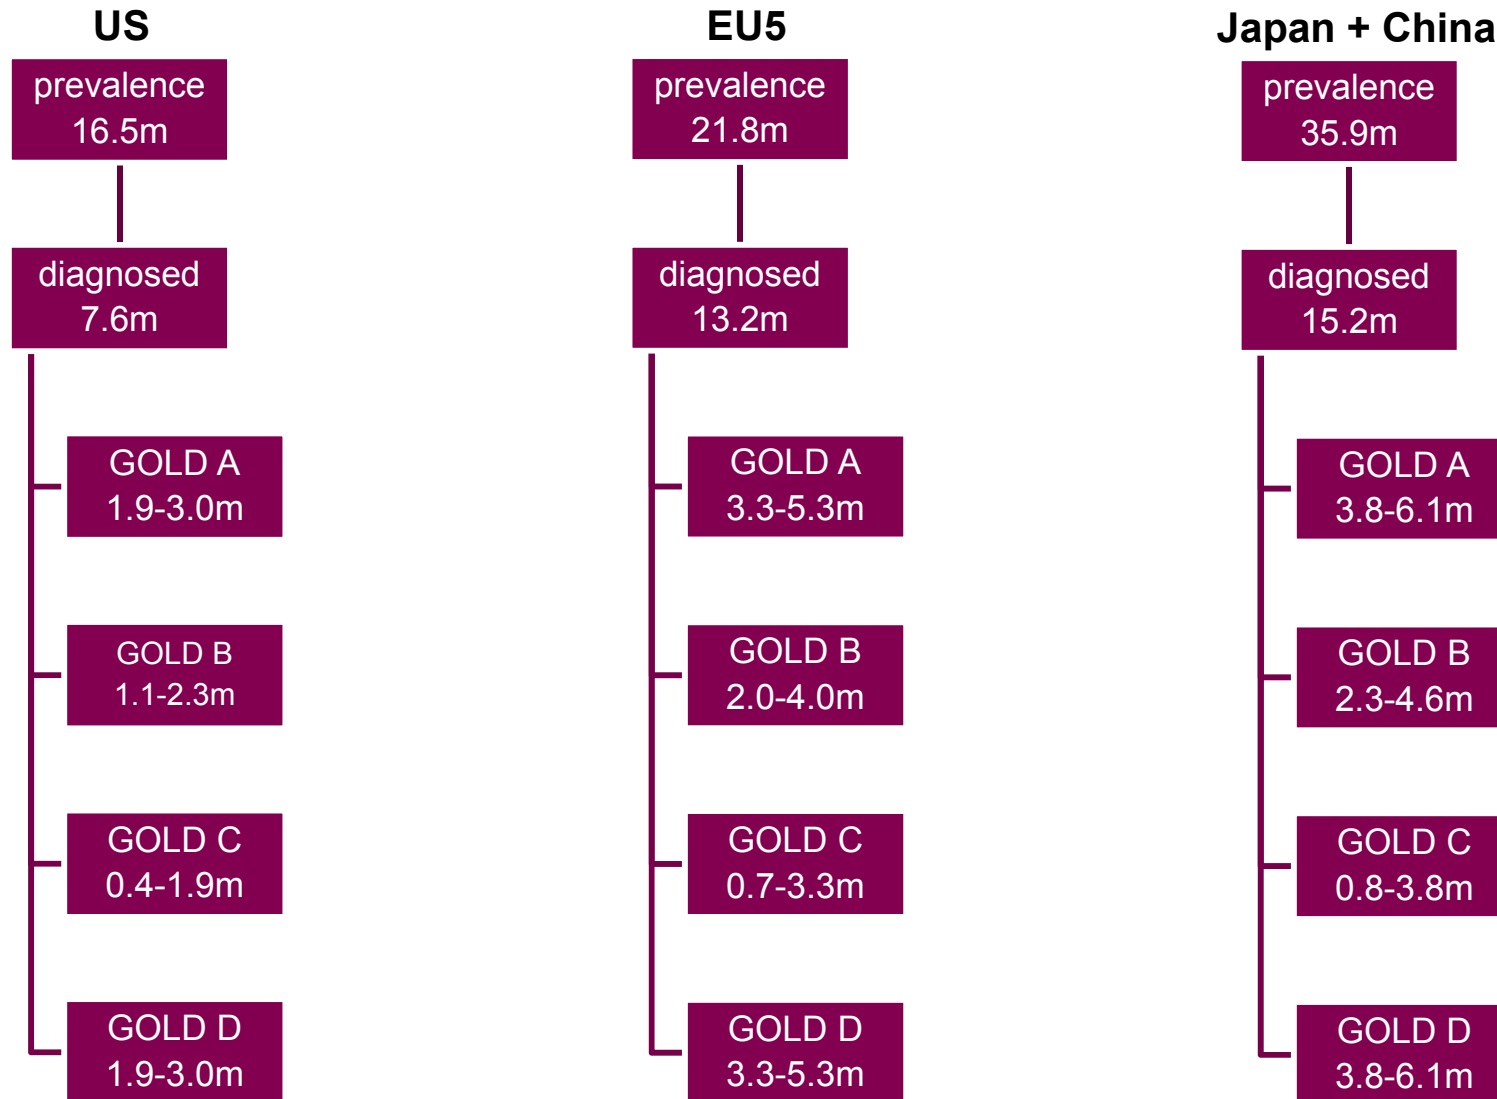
US

prevalence
16.5m

diagnosed
7.6m

GOLD A
1.9-3.0m

GOLD B
1.1-2.3m

GOLD C
0.4-1.9m

GOLD D
1.9-3.0m

EU5

prevalence
21.8m

diagnosed
13.2m

GOLD A
3.3-5.3m

GOLD B
2.0-4.0m

GOLD C
0.7-3.3m

GOLD D
3.3-5.3m

Japan + China

prevalence
35.9m

diagnosed
15.2m

GOLD A
3.8-6.1m

GOLD B
2.3-4.6m

GOLD C
0.8-3.8m

GOLD D
3.8-6.1m